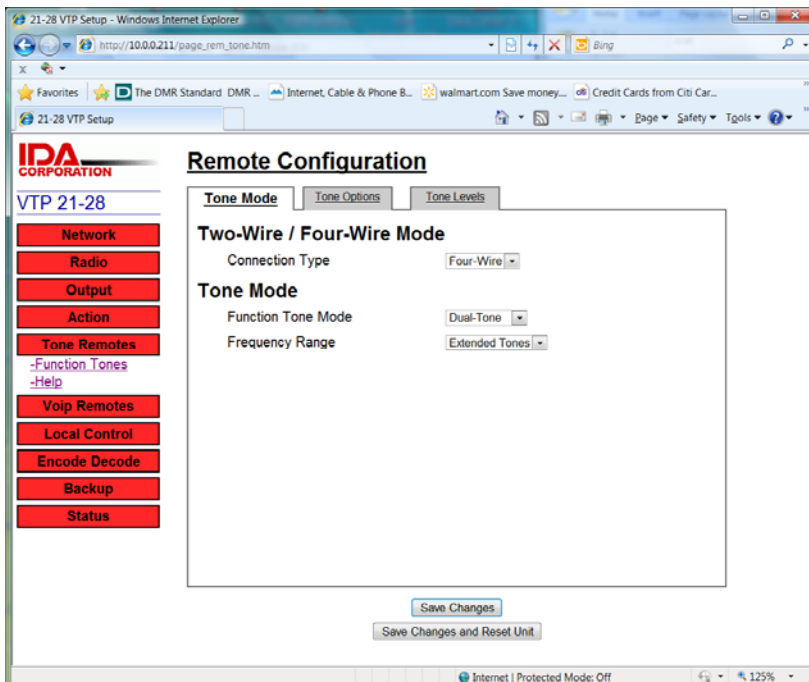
21-28 VTP Setup - Windows Internet Explorer

http://10.0.0.211/page_rem_tone.htm

Bing

x

Favorites | The DMR Standard DMR ... Internet, Cable & Phone B... walmart.com Save money... Credit Cards from Citi Car...

21-28 VTP Setup

Page ▾ Safety ▾ Tools ▾

IDA CORPORATION

VTP 21-28

Network
Radio
Output
Action
Tone Remotes
-Function Tones
-Help
Voip Remotes
Local Control
Encode Decode
Backup
Status

Remote Configuration

Tone Mode | Tone Options | Tone Levels

Two-Wire / Four-Wire Mode

Connection Type Four-Wire

Tone Mode

Function Tone Mode Dual-Tone

Frequency Range Extended Tones

Save Changes

Save Changes and Reset Unit

Internet | Protected Mode: Off

125%